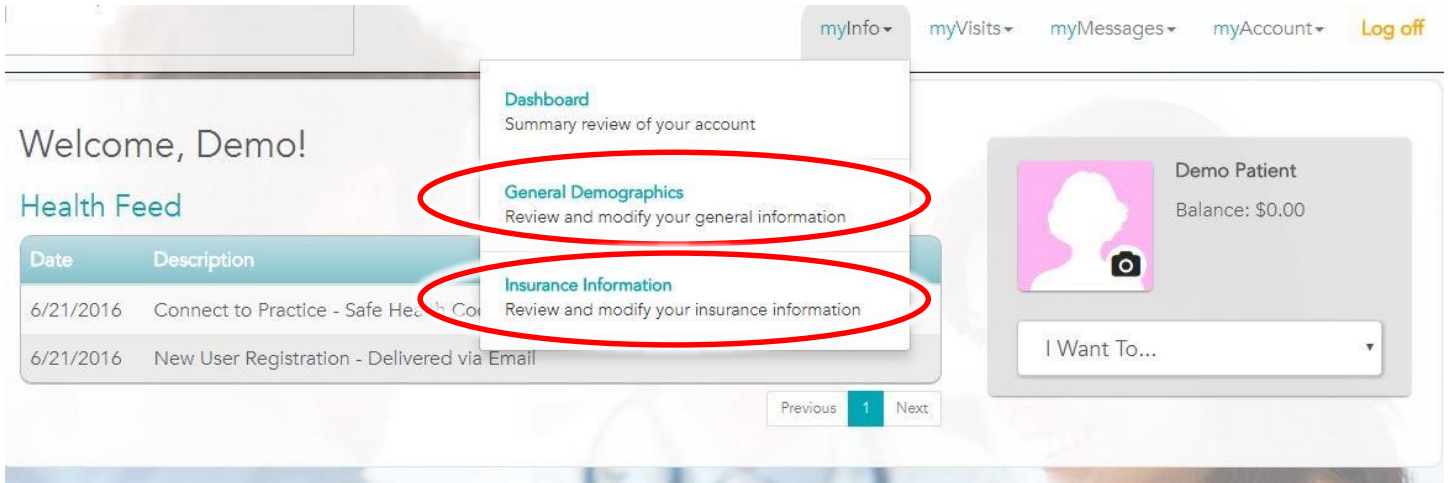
myInfo▾ myVisits▾ myMessages▾ myAccount▾ Log off

Dashboard
Summary review of your account

General Demographics
Review and modify your general information

Insurance Information
Review and modify your insurance information

Welcome, Demo!

Health Feed

| Date | Description |
|---|---|
| 6/21/2016 | Connect to Practice - Safe Hea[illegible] Co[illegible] |
| 6/21/2016 | New User Registration - Delivered via Email |

Previous 1 Next

Demo Patient

Balance: $0.00

I Want To... ▾